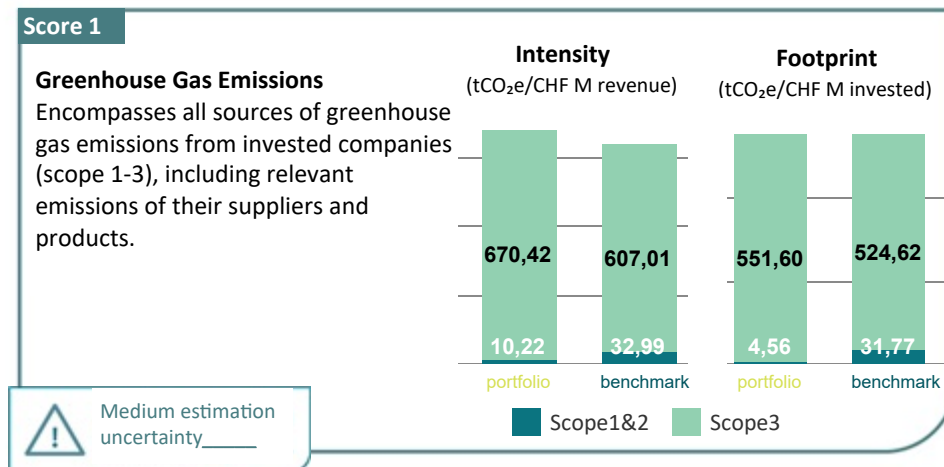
Score 1

Greenhouse Gas Emissions
Encompasses all sources of greenhouse gas emissions from invested companies (scope 1-3), including relevant emissions of their suppliers and products.

Intensity
($tCO_2e$/CHF M revenue)

Footprint
($tCO_2e$/CHF M invested)

670,42
10,22
607,01
32,99
551,60
4,56
524,62
31,77

portfolio
benchmark
portfolio
benchmark

Scope1&2
Scope3

Medium estimation uncertainty_____